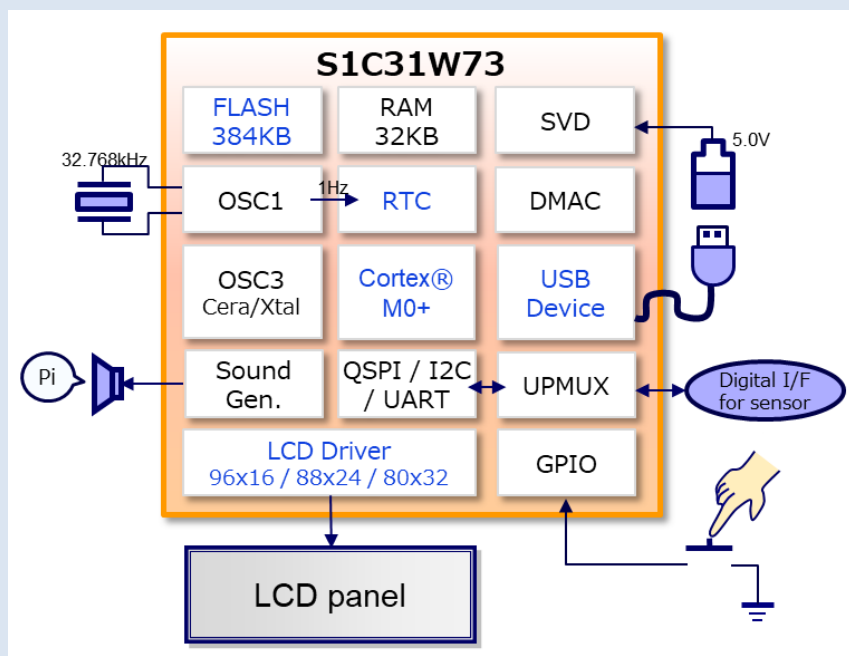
S1C31W73

FLASH
384KB

RAM
32KB

SVD

5.0V

32.768kHz

OSC1

1Hz

RTC

DMAC

OSC3
Cera/Xtal

Cortex®
M0+

USB
Device

Pi

Sound
Gen.

QSPI / I2C
/ UART

UPMUX

Digital I/F
for sensor

LCD Driver
96x16 / 88x24 / 80x32

GPIO

LCD panel